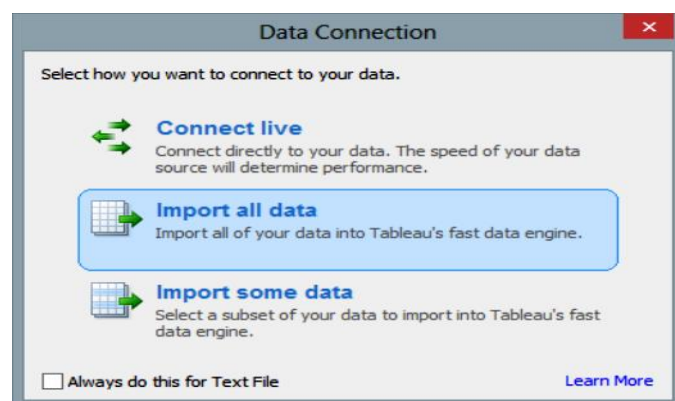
Data Connection

Select how you want to connect to your data.

Connect live
Connect directly to your data. The speed of your data source will determine performance.

Import all data
Import all of your data into Tableau's fast data engine.

Import some data
Select a subset of your data to import into Tableau's fast data engine.

Always do this for Text File

Learn More